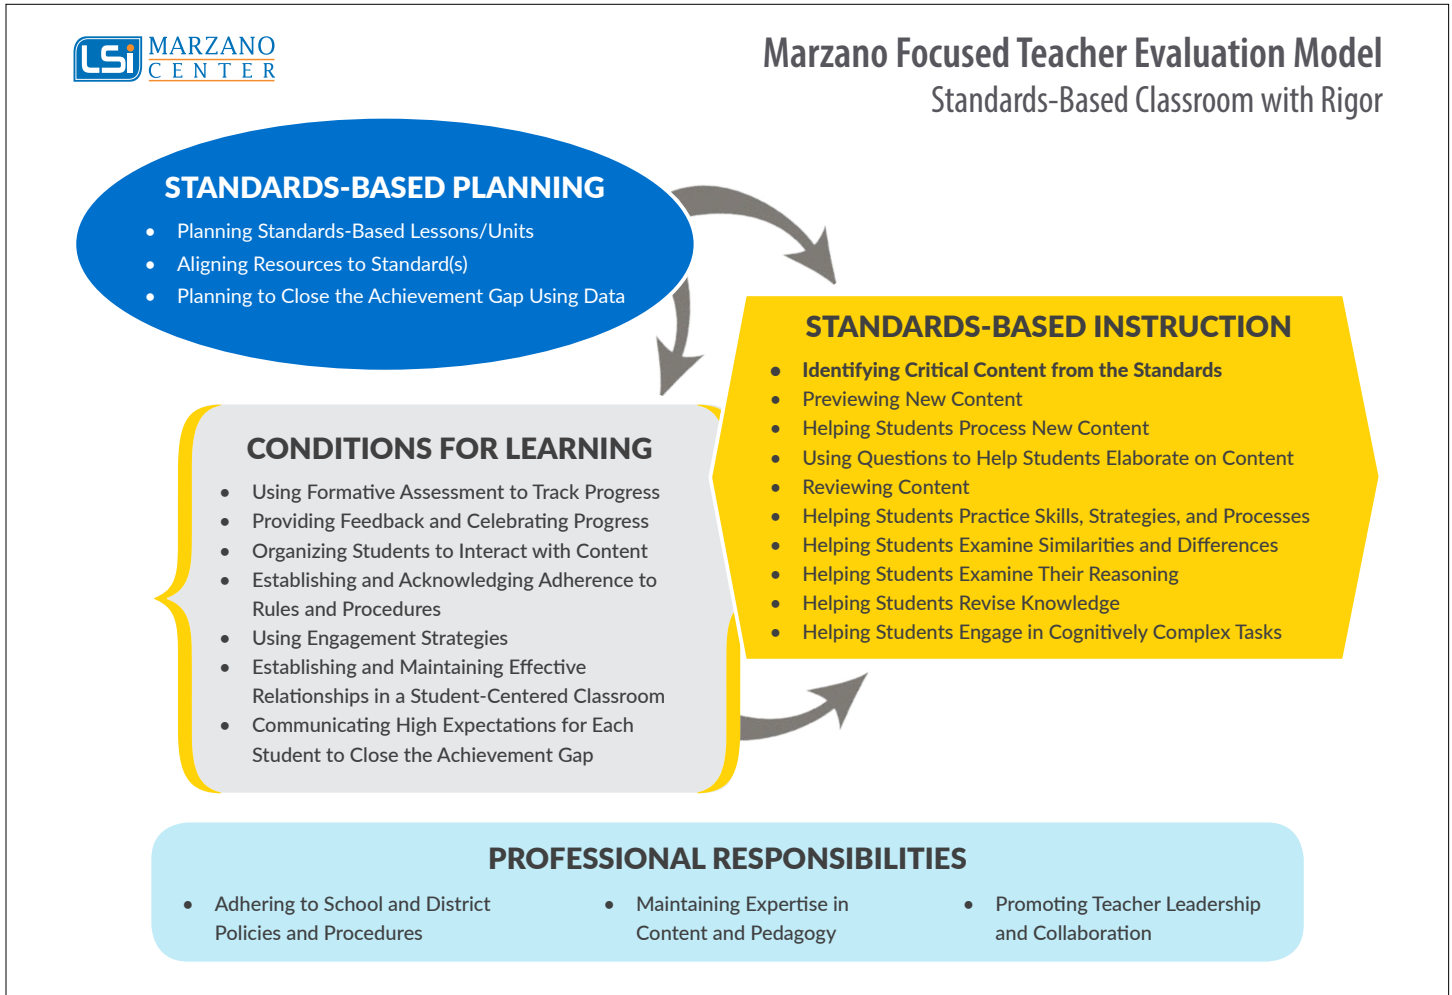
LSi MARZANO CENTER

Marzano Focused Teacher Evaluation Model
Standards-Based Classroom with Rigor

STANDARDS-BASED PLANNING
- Planning Standards-Based Lessons/Units
- Aligning Resources to Standard(s)
- Planning to Close the Achievement Gap Using Data

STANDARDS-BASED INSTRUCTION
- Identifying Critical Content from the Standards
- Previewing New Content
- Helping Students Process New Content
- Using Questions to Help Students Elaborate on Content
- Reviewing Content
- Helping Students Practice Skills, Strategies, and Processes
- Helping Students Examine Similarities and Differences
- Helping Students Examine Their Reasoning
- Helping Students Revise Knowledge
- Helping Students Engage in Cognitively Complex Tasks

CONDITIONS FOR LEARNING
- Using Formative Assessment to Track Progress
- Providing Feedback and Celebrating Progress
- Organizing Students to Interact with Content
- Establishing and Acknowledging Adherence to Rules and Procedures
- Using Engagement Strategies
- Establishing and Maintaining Effective Relationships in a Student-Centered Classroom
- Communicating High Expectations for Each Student to Close the Achievement Gap

PROFESSIONAL RESPONSIBILITIES
- Adhering to School and District Policies and Procedures
- Maintaining Expertise in Content and Pedagogy
- Promoting Teacher Leadership and Collaboration